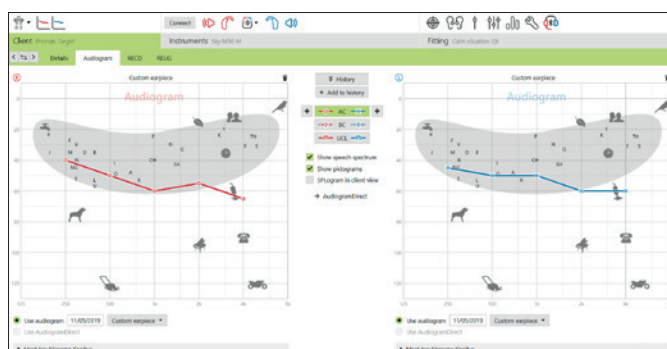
Connect

Client Phonak Target

Instruments Sky M90-M

Fitting Calm situation Q8

Details

Audiogram

RECD

REUG

Custom earpiece

Audiogram

History

Add to history

AC

BC

UCL

Show speech spectrum

Show pictograms

SPLogram in client view

AudiogramDirect

Custom earpiece

Audiogram

Use audiogram 11/05/2019 Custom earpiece

Use AudiogramDirect

Use audiogram 11/05/2019 Custom earpiece

Use AudiogramDirect